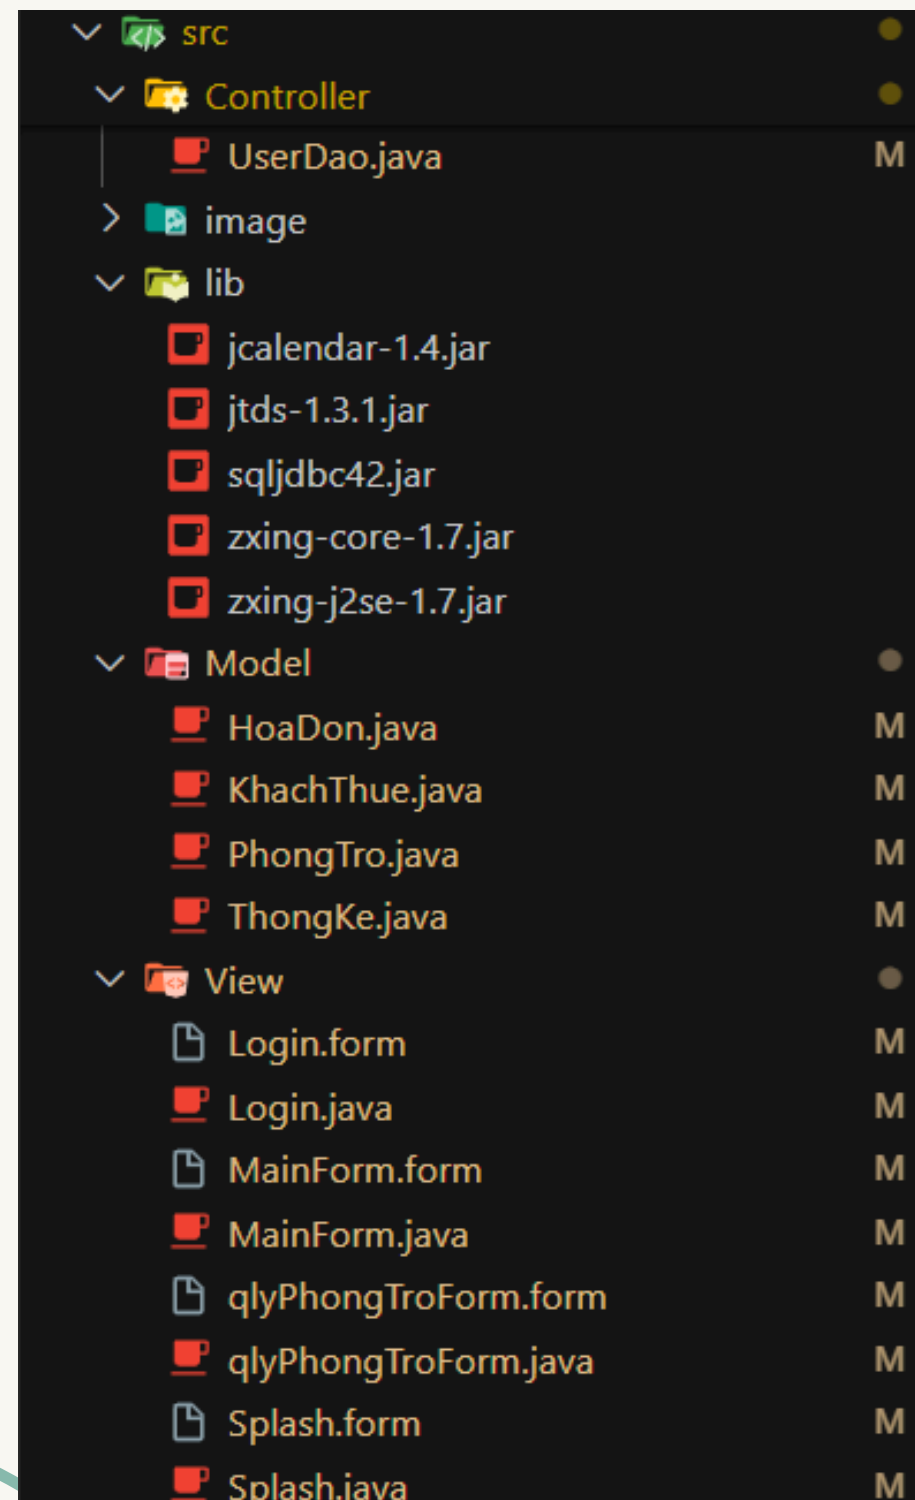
src
Controller
UserDao.java M
image
lib
jcalendar-1.4.jar
jtds-1.3.1.jar
sqljdbc42.jar
zxing-core-1.7.jar
zxing-j2se-1.7.jar
Model
HoaDon.java M
KhachThue.java M
PhongTro.java M
ThongKe.java M
View
Login.form M
Login.java M
MainForm.form M
MainForm.java M
qlyPhongTroForm.form M
qlyPhongTroForm.java M
Splash.form M
Splash.java M